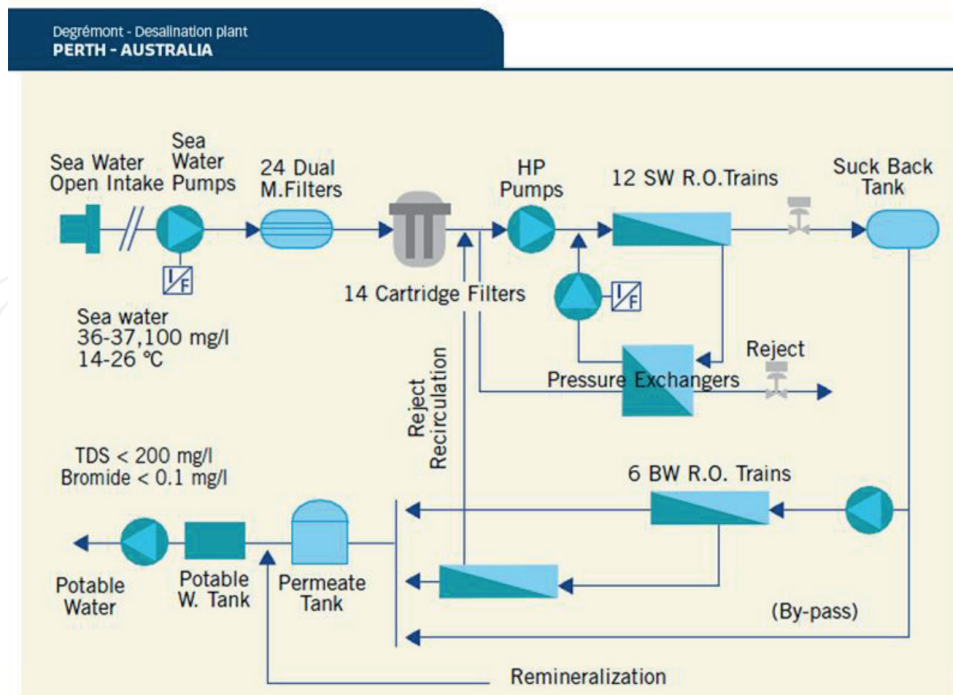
Degrémont - Desalination plant
PERTH - AUSTRALIA

Sea Water Open Intake

Sea Water Pumps

24 Dual M.Filters

HP Pumps

12 SW R.O.Trains

Suck Back Tank

I/F

14 Cartridge Filters

I/F

Sea water
36-37,100 mg/l
14-26 °C

Reject

Pressure Exchangers

Reject Recirculation

TDS < 200 mg/l
Bromide < 0.1 mg/l

6 BW R.O. Trains

Potable Water

Potable W. Tank

Permeate Tank

(By-pass)

Remineralization